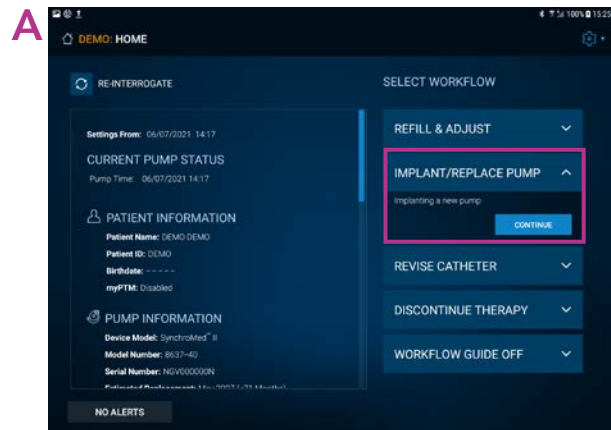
A

100% 15:25

DEMO: HOME

RE-INTERROGATE

Settings From: 06/07/2021 14:17

CURRENT PUMP STATUS

Pump Time: 06/07/2021 14:17

PATIENT INFORMATION

Patient Name: DEMO DEMO

Patient ID: DEMO

Birthdate: - - - - -

myPTM: Disabled

PUMP INFORMATION

Device Model: SynchroMed™ II

Model Number: 8637-40

Serial Number: NGV000000N

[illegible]

NO ALERTS

SELECT WORKFLOW

REFILL & ADJUST

IMPLANT/REPLACE PUMP

Implanting a new pump

CONTINUE

REVISE CATHETER

DISCONTINUE THERAPY

WORKFLOW GUIDE OFF